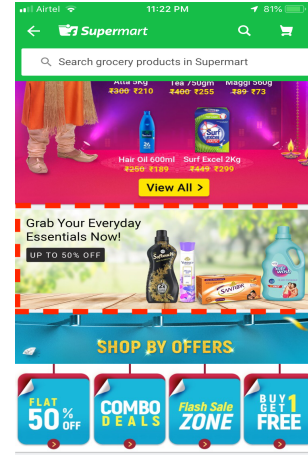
Airtel 11:22 PM 81%

Supermart

Search grocery products in Supermart

Atta 5kg ₹300 ₹210
Tea 750gm ₹400 ₹255
Maggi 560g ₹89 ₹73

Hair Oil 600ml ₹250 ₹189
Surf Excel 2Kg ₹449 ₹299

View All >

Grab Your Everyday Essentials Now!

UP TO 50% OFF

SHOP BY OFFERS

FLAT 50% OFF

COMBO DEALS

Flash Sale ZONE

BUY 1 GET 1 FREE